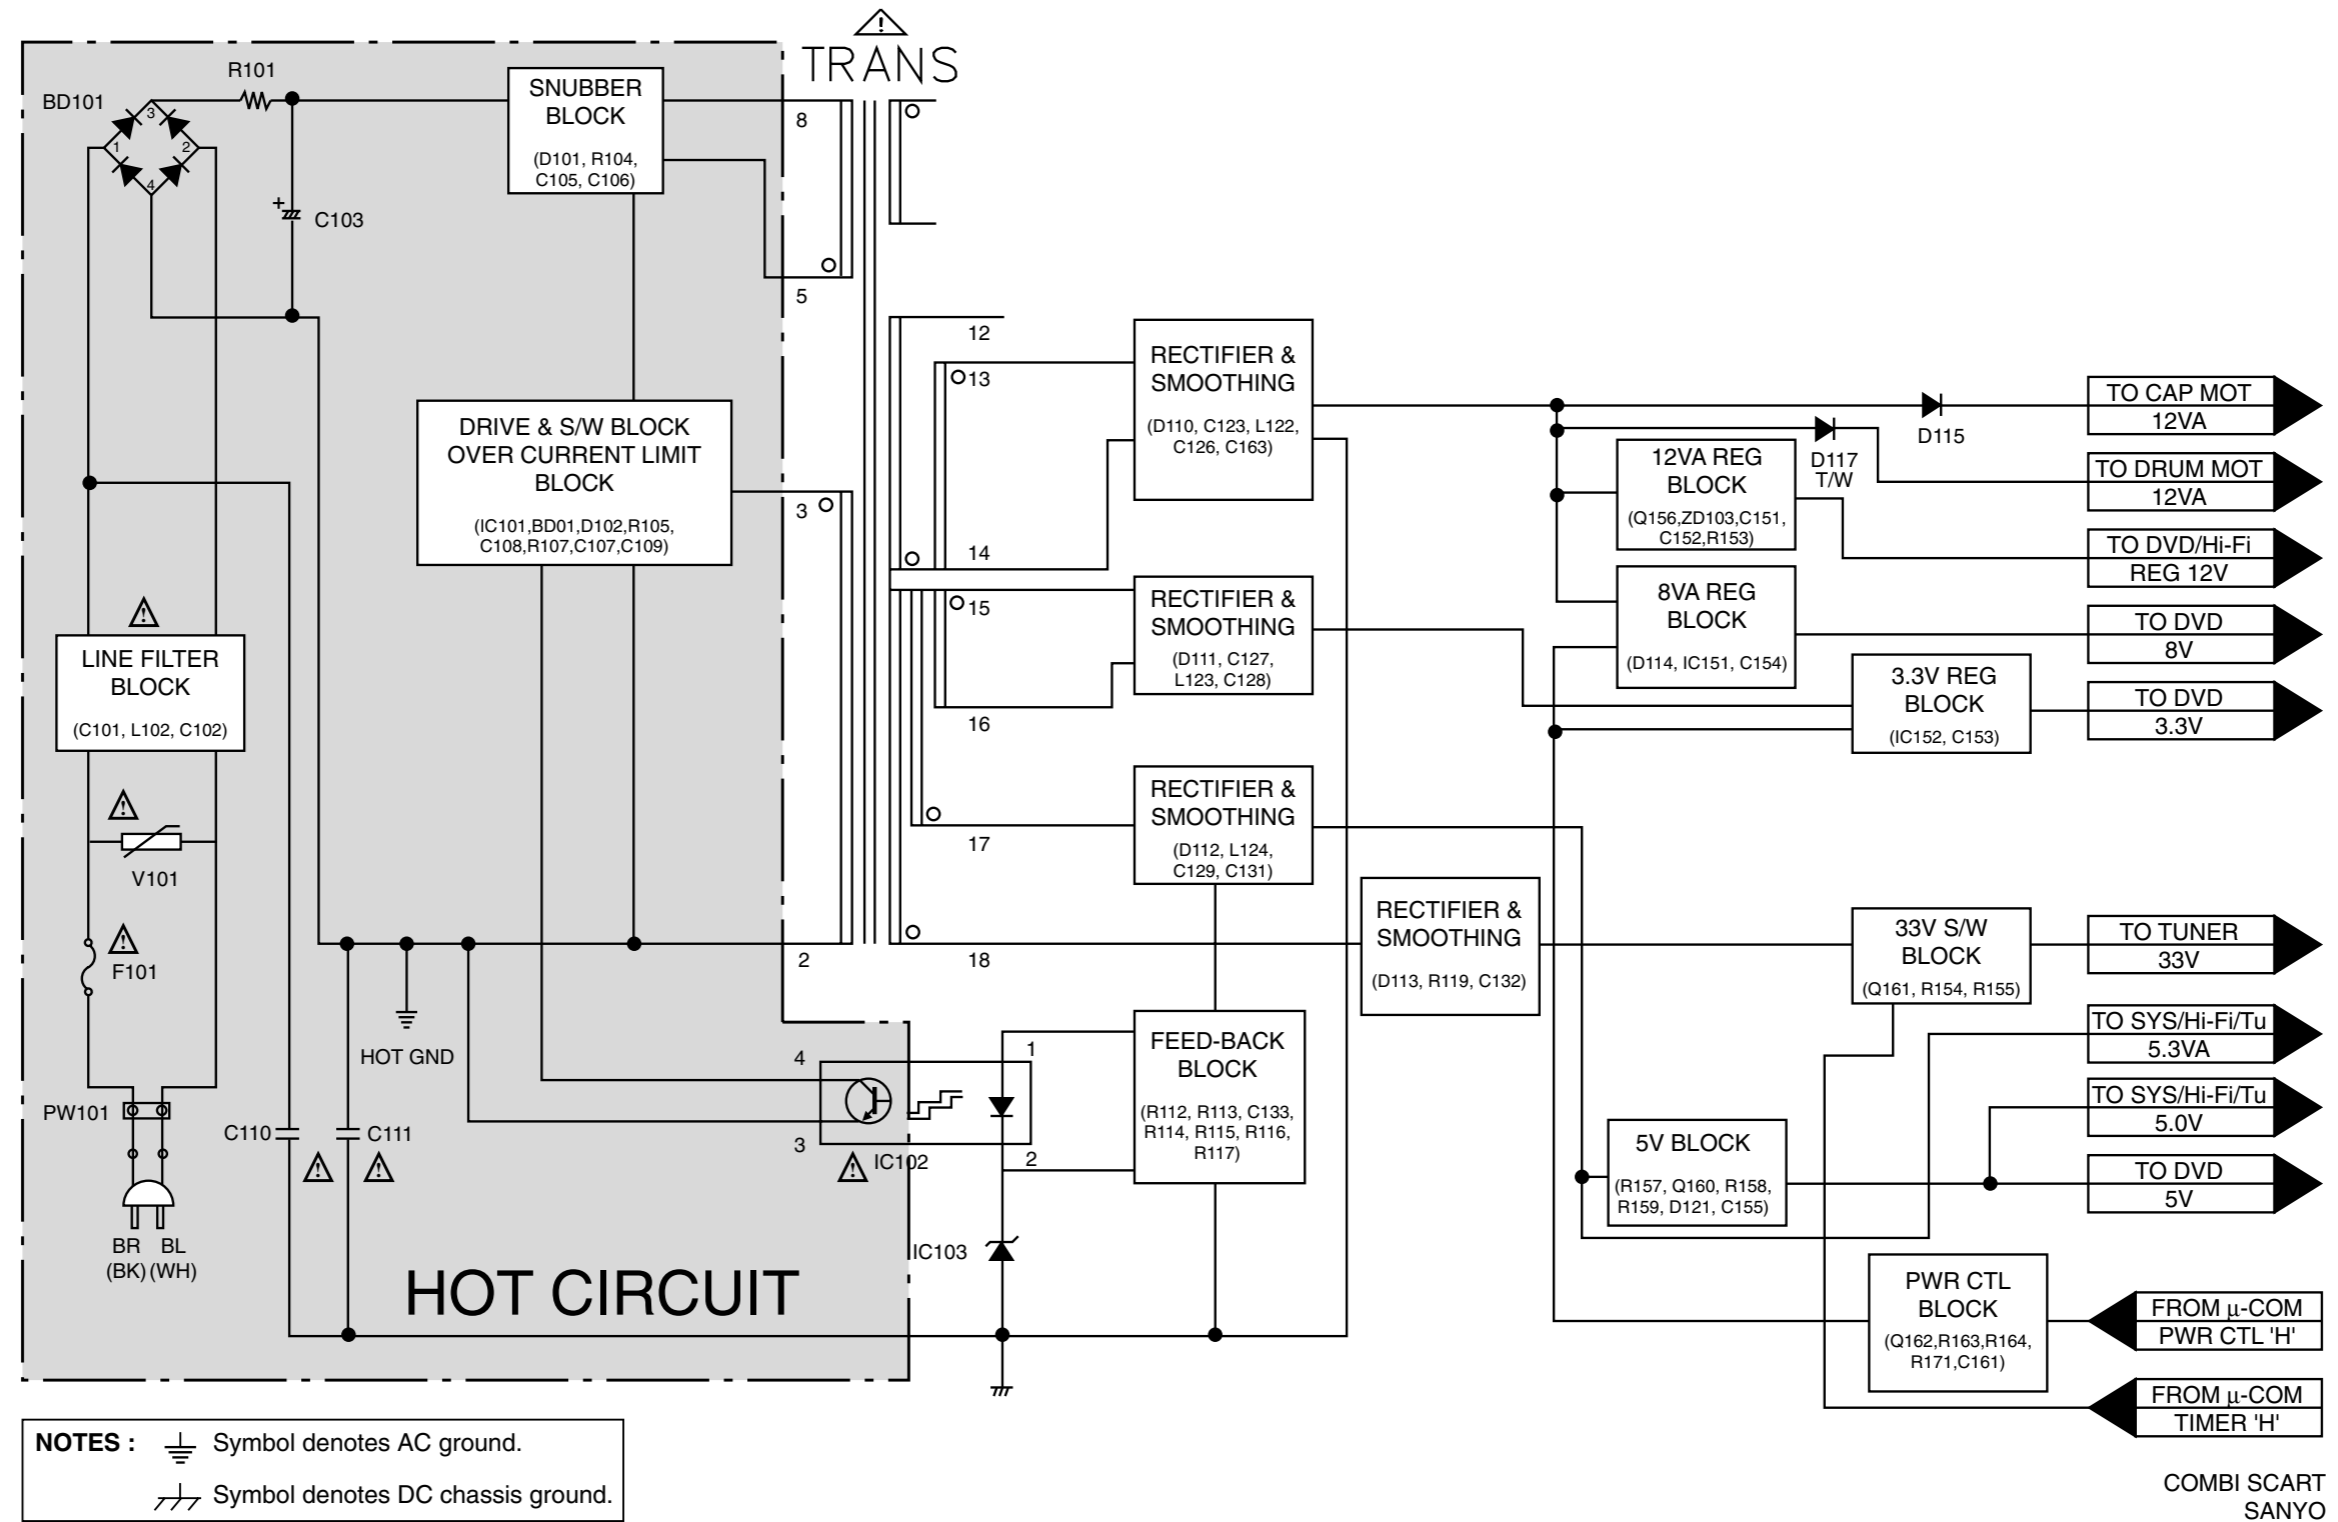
TRANS

R101

BD101

3 1 2 4

C103

SNUBBER BLOCK
(D101, R104, C105, C106)

8
5
3
2
4
3

12
13
14
15
16
17
18

DRIVE & S/W BLOCK OVER CURRENT LIMIT BLOCK
(IC101,BD01,D102,R105, C108,R107,C107,C109)

LINE FILTER BLOCK
(C101, L102, C102)

V101

F101

PW101

BR (BK)
BL (WH)

C110
C111

HOT GND

HOT CIRCUIT

IC102

IC103

1
2

RECTIFIER & SMOOTHING
(D110, C123, L122, C126, C163)

RECTIFIER & SMOOTHING
(D111, C127, L123, C128)

RECTIFIER & SMOOTHING
(D112, L124, C129, C131)

RECTIFIER & SMOOTHING
(D113, R119, C132)

FEED-BACK BLOCK
(R112, R113, C133, R114, R115, R116, R117)

12VA REG BLOCK
(Q156,ZD103,C151, C152,R153)

D117 T/W

D115

8VA REG BLOCK
(D114, IC151, C154)

3.3V REG BLOCK
(IC152, C153)

33V S/W BLOCK
(Q161, R154, R155)

5V BLOCK
(R157, Q160, R158, R159, D121, C155)

PWR CTL BLOCK
(Q162,R163,R164, R171,C161)

TO CAP MOT
12VA

TO DRUM MOT
12VA

TO DVD/Hi-Fi
REG 12V

TO DVD
8V

TO DVD
3.3V

TO TUNER
33V

TO SYS/Hi-Fi/Tu
5.3VA

TO SYS/Hi-Fi/Tu
5.0V

TO DVD
5V

FROM µ-COM
PWR CTL 'H'

FROM µ-COM
TIMER 'H'

NOTES : Symbol denotes AC ground.
Symbol denotes DC chassis ground.

COMBI SCART
SANYO